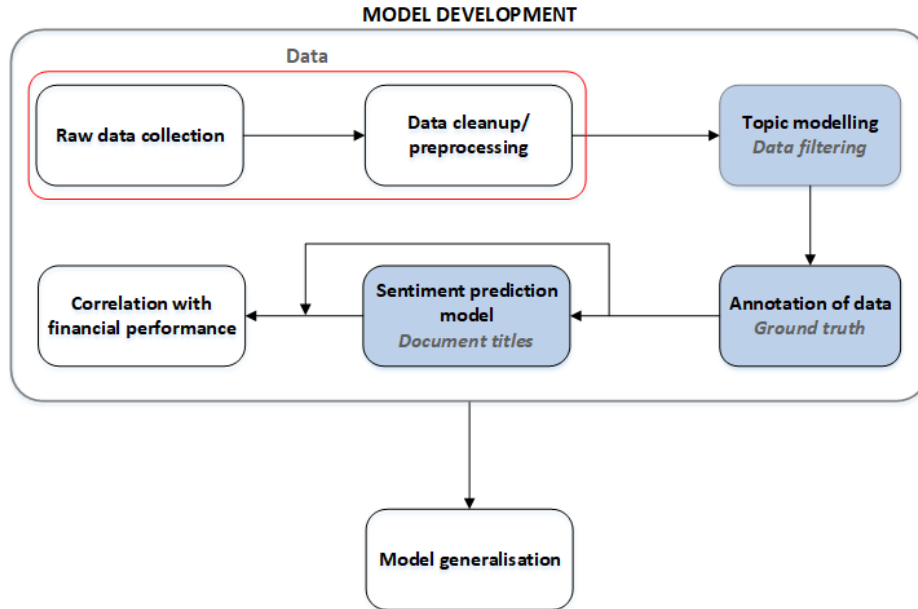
MODEL DEVELOPMENT

Data

Raw data collection

Data cleanup/ preprocessing

Topic modelling
Data filtering

Correlation with financial performance

Sentiment prediction model
Document titles

Annotation of data
Ground truth

Model generalisation